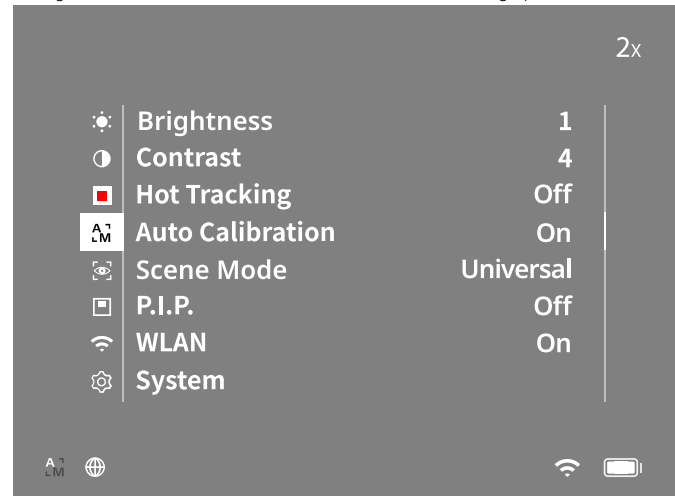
2x

| | | |
|---|---|---|
| | Brightness | 1 |
| | Contrast | 4 |
| | Hot Tracking | Off |
| A M | Auto Calibration | On |
| | Scene Mode | Universal |
| | P.I.P. | Off |
| | WLAN | On |
| | System | |

A M